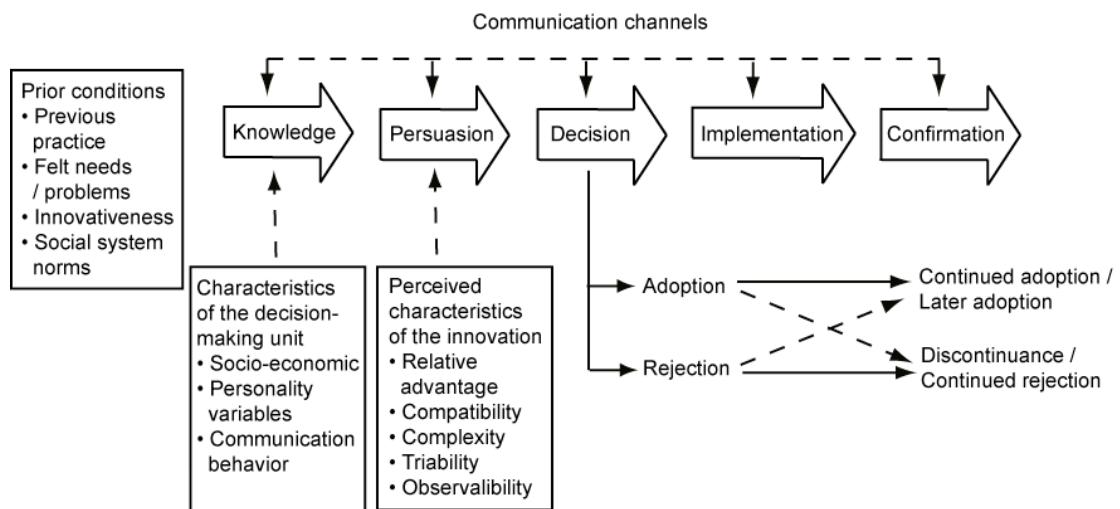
Communication channels

Prior conditions
• Previous practice
• Felt needs / problems
• Innovativeness
• Social system norms

Knowledge

Persuasion

Decision

Implementation

Confirmation

Characteristics of the decision-making unit
• Socio-economic
• Personality variables
• Communication behavior

Perceived characteristics of the innovation
• Relative advantage
• Compatibility
• Complexity
• Triability
• Observalibility

Adoption

Rejection

Continued adoption / Later adoption

Discontinuance / Continued rejection